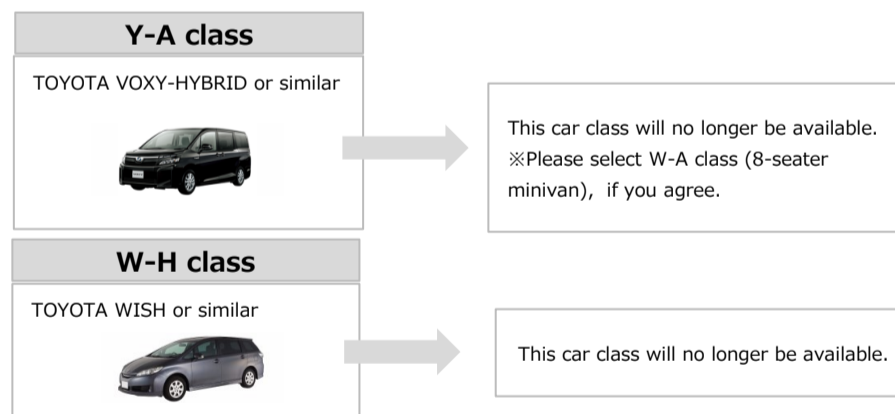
Y-A class

TOYOTA VOXY-HYBRID or similar

This car class will no longer be available.
※Please select W-A class (8-seater minivan), if you agree.

W-H class

TOYOTA WISH or similar

This car class will no longer be available.